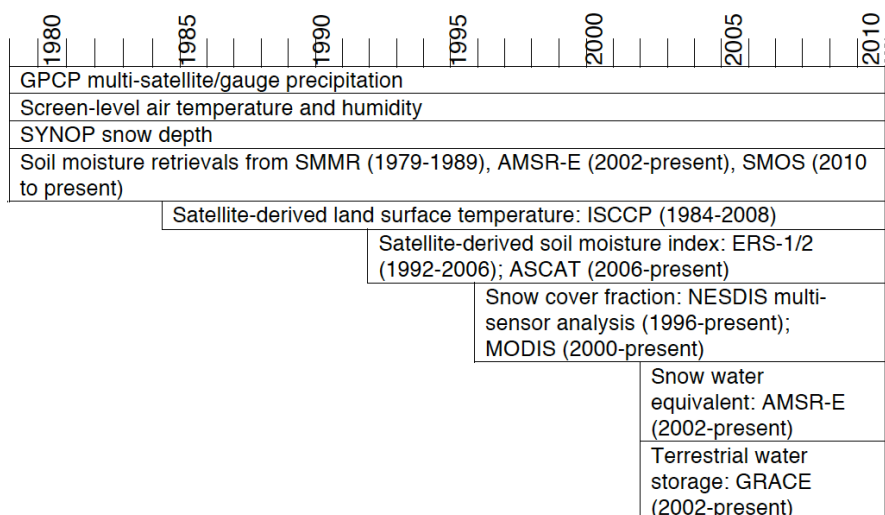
1980 1985 1990 1995 2000 2005 2010

GPCP multi-satellite/gauge precipitation

Screen-level air temperature and humidity

SYNOP snow depth

Soil moisture retrievals from SMMR (1979-1989), AMSR-E (2002-present), SMOS (2010 to present)

Satellite-derived land surface temperature: ISCCP (1984-2008)

Satellite-derived soil moisture index: ERS-1/2 (1992-2006); ASCAT (2006-present)

Snow cover fraction: NESDIS multi-sensor analysis (1996-present); MODIS (2000-present)

Snow water equivalent: AMSR-E (2002-present)

Terrestrial water storage: GRACE (2002-present)